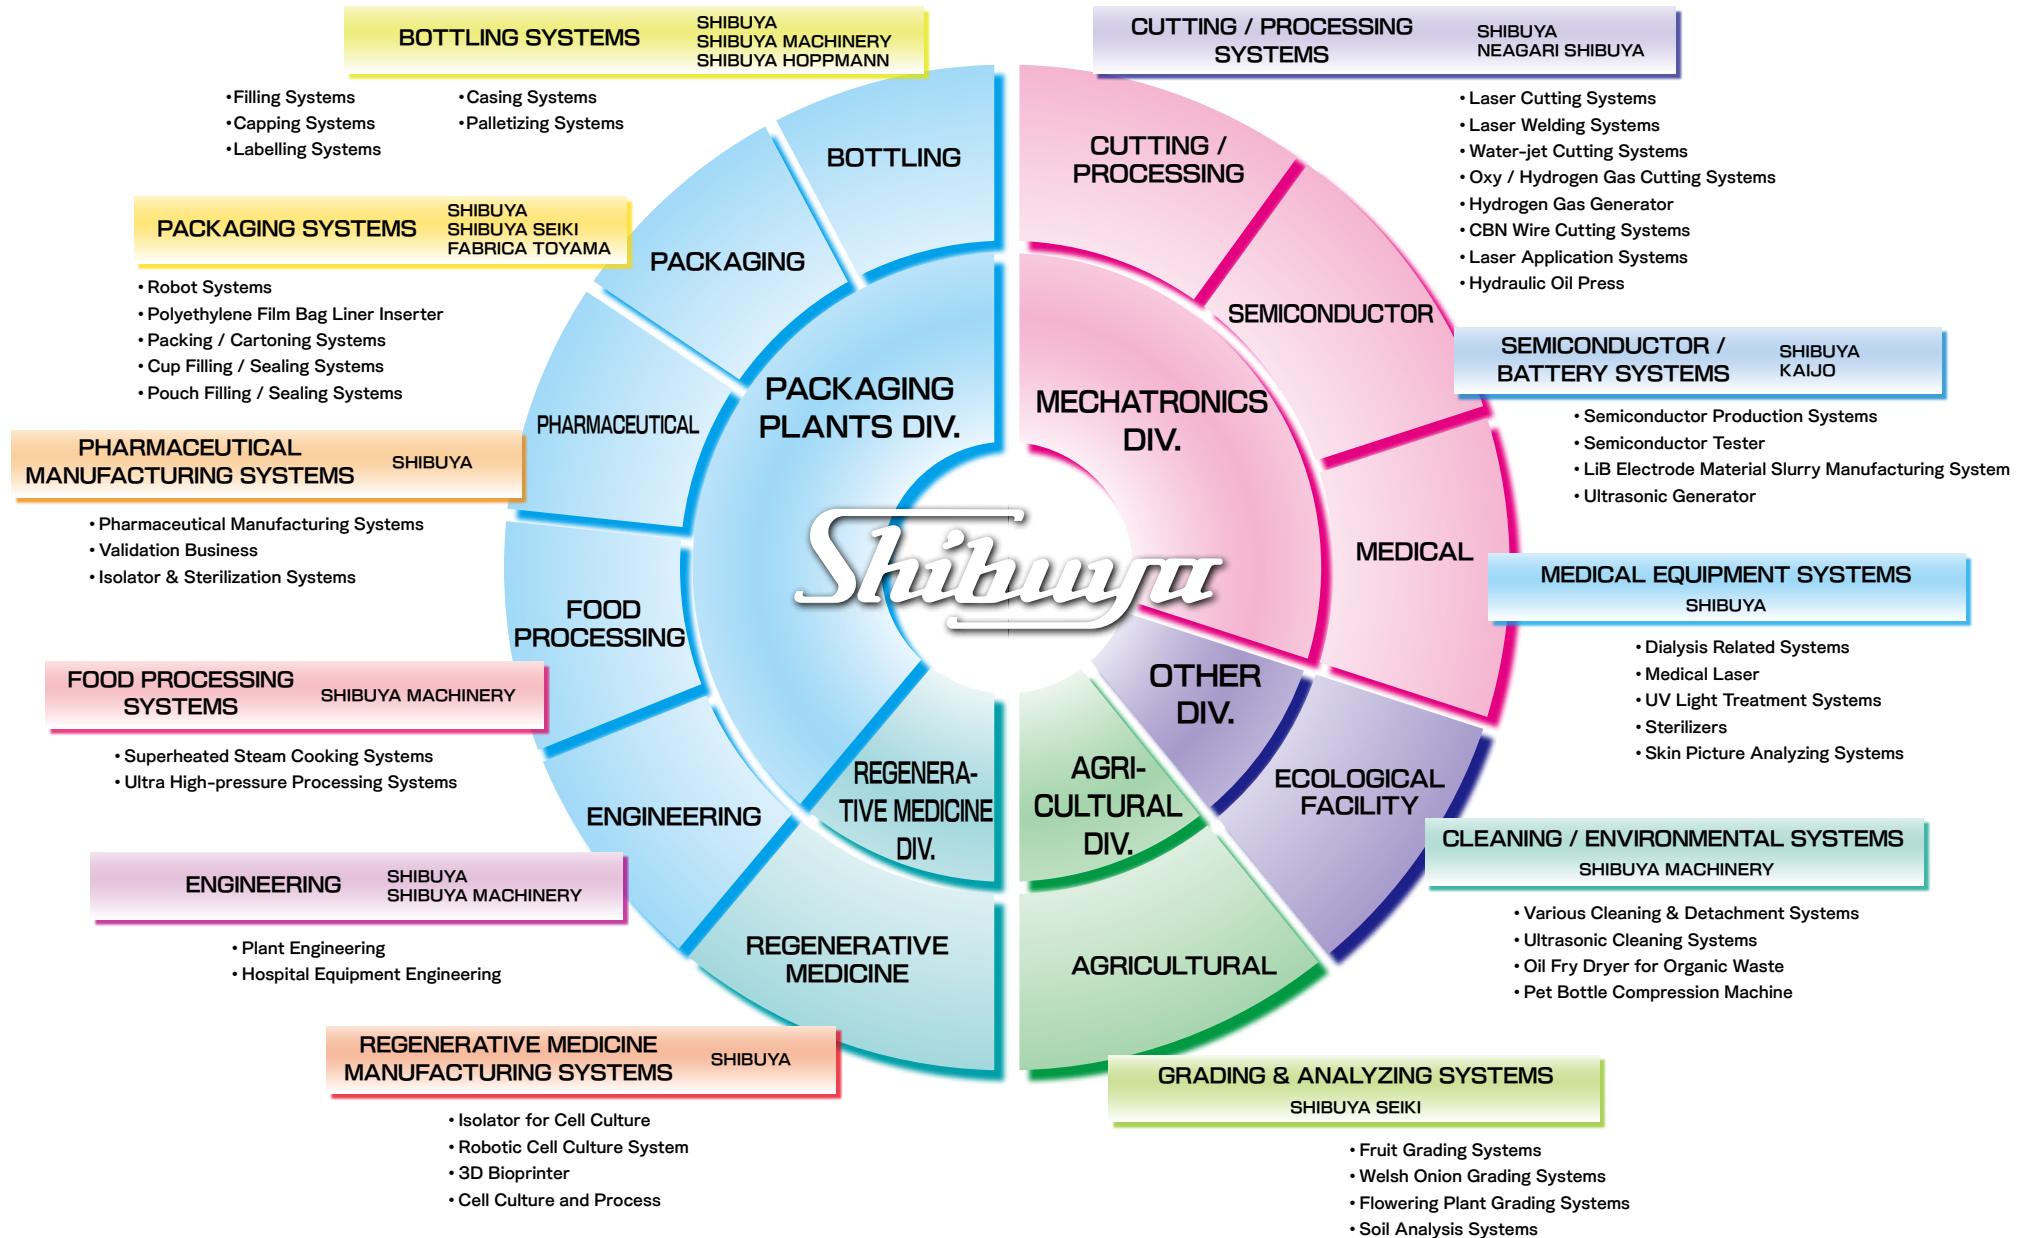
BOTTLING SYSTEMS
SHIBUYA
SHIBUYA MACHINERY
SHIBUYA HOPPMANN

• Filling Systems
• Capping Systems
• Labelling Systems
• Casing Systems
• Palletizing Systems

PACKAGING SYSTEMS
SHIBUYA
SHIBUYA SEIKI
FABRICA TOYAMA

• Robot Systems
• Polyethylene Film Bag Liner Inserter
• Packing / Cartoning Systems
• Cup Filling / Sealing Systems
• Pouch Filling / Sealing Systems

PHARMACEUTICAL MANUFACTURING SYSTEMS
SHIBUYA

• Pharmaceutical Manufacturing Systems
• Validation Business
• Isolator & Sterilization Systems

FOOD PROCESSING SYSTEMS
SHIBUYA MACHINERY

• Superheated Steam Cooking Systems
• Ultra High-pressure Processing Systems

ENGINEERING
SHIBUYA
SHIBUYA MACHINERY

• Plant Engineering
• Hospital Equipment Engineering

REGENERATIVE MEDICINE MANUFACTURING SYSTEMS
SHIBUYA

• Isolator for Cell Culture
• Robotic Cell Culture System
• 3D Bioprinter
• Cell Culture and Process

BOTTLING
PACKAGING
PHARMACEUTICAL
FOOD PROCESSING
ENGINEERING
REGENERATIVE MEDICINE
PACKAGING PLANTS DIV.
REGENERATIVE MEDICINE DIV.
Shibuya
MECHATRONICS DIV.
CUTTING / PROCESSING
SEMICONDUCTOR
MEDICAL
OTHER DIV.
ECOLOGICAL FACILITY
AGRICULTURAL DIV.
AGRICULTURAL

CUTTING / PROCESSING SYSTEMS
SHIBUYA
NEAGARI SHIBUYA

• Laser Cutting Systems
• Laser Welding Systems
• Water-jet Cutting Systems
• Oxy / Hydrogen Gas Cutting Systems
• Hydrogen Gas Generator
• CBN Wire Cutting Systems
• Laser Application Systems
• Hydraulic Oil Press

SEMICONDUCTOR / BATTERY SYSTEMS
SHIBUYA
KAIJO

• Semiconductor Production Systems
• Semiconductor Tester
• LiB Electrode Material Slurry Manufacturing System
• Ultrasonic Generator

MEDICAL EQUIPMENT SYSTEMS
SHIBUYA

• Dialysis Related Systems
• Medical Laser
• UV Light Treatment Systems
• Sterilizers
• Skin Picture Analyzing Systems

CLEANING / ENVIRONMENTAL SYSTEMS
SHIBUYA MACHINERY

• Various Cleaning & Detachment Systems
• Ultrasonic Cleaning Systems
• Oil Fry Dryer for Organic Waste
• Pet Bottle Compression Machine

GRADING & ANALYZING SYSTEMS
SHIBUYA SEIKI

• Fruit Grading Systems
• Welsh Onion Grading Systems
• Flowering Plant Grading Systems
• Soil Analysis Systems